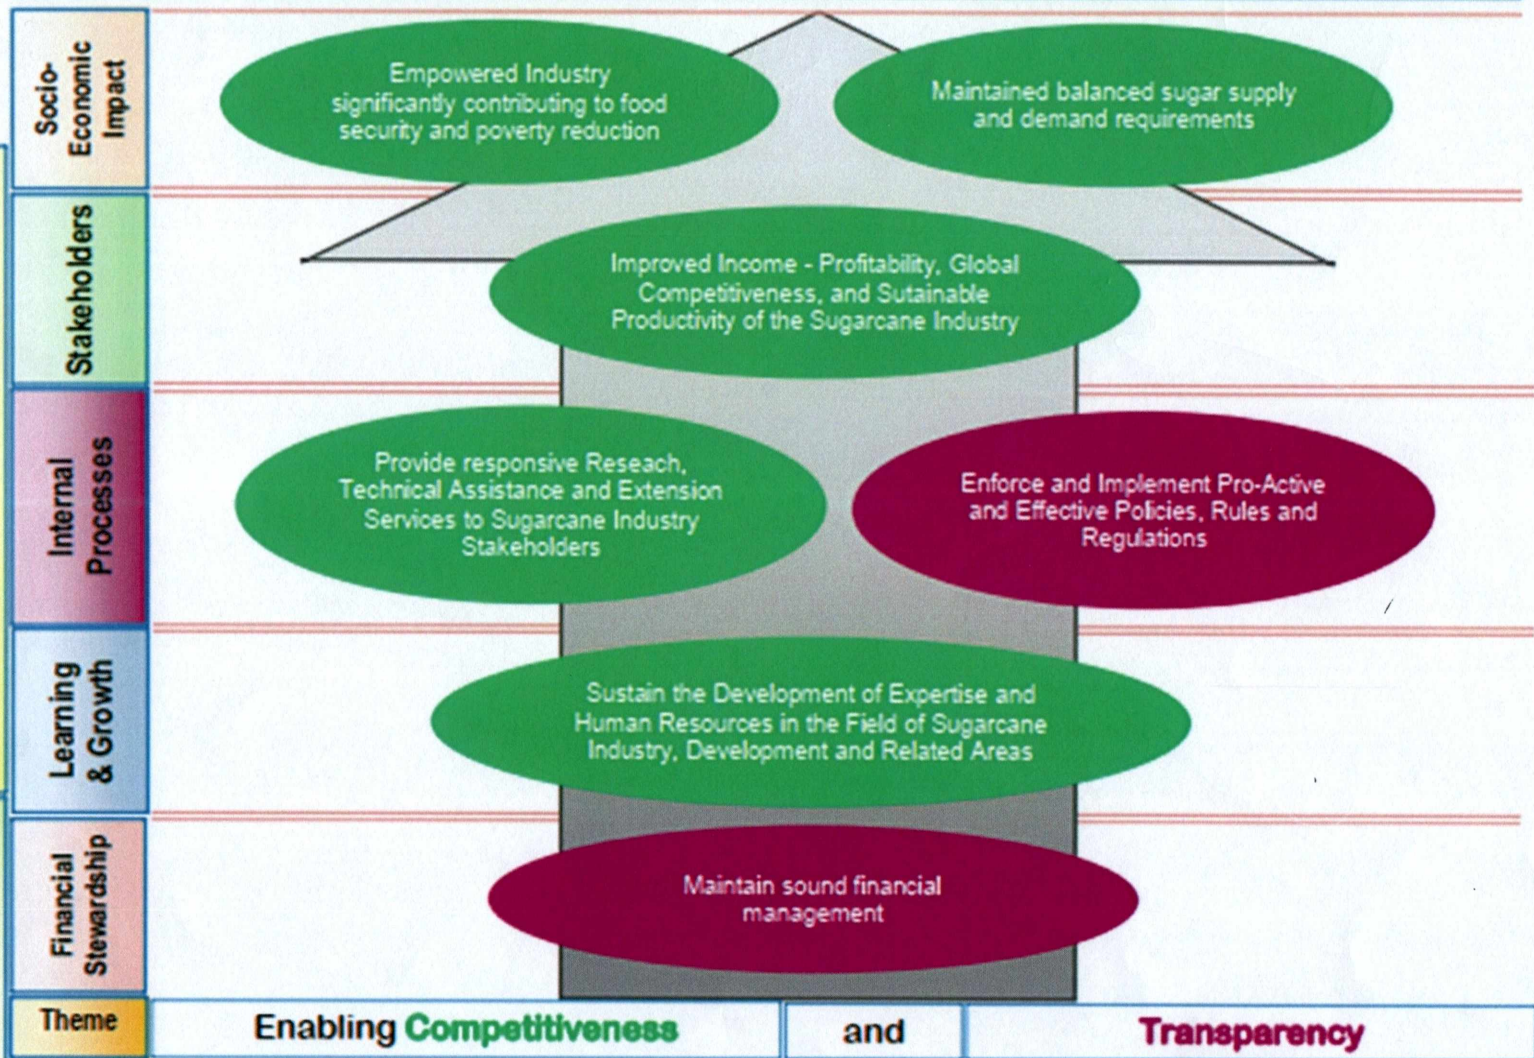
Socio-Economic Impact

Empowered Industry significantly contributing to food security and poverty reduction

Maintained balanced sugar supply and demand requirements

Stakeholders

Improved Income - Profitability, Global Competitiveness, and Sutainable Productivity of the Sugarcane Industry

Internal Processes

Provide responsive Reseach, Technical Assistance and Extension Services to Sugarcane Industry Stakeholders

Enforce and Implement Pro-Active and Effective Policies, Rules and Regulations

Learning & Growth

Sustain the Development of Expertise and Human Resources in the Field of Sugarcane Industry, Development and Related Areas

Financial Stewardship

Maintain sound financial management

Theme

Enabling Competitiveness

and

Transparency